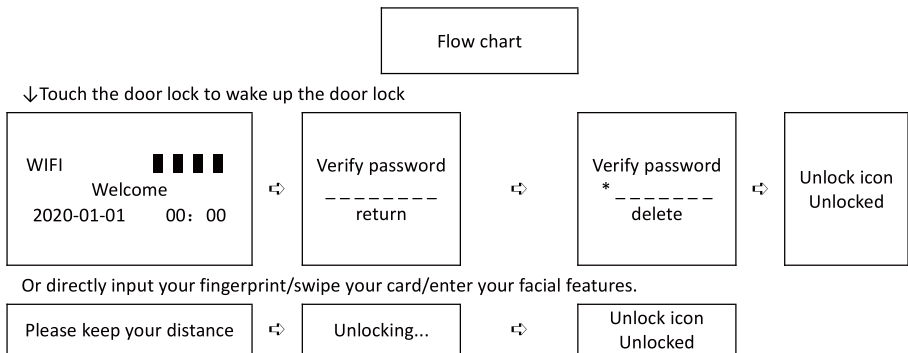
Flow chart

↓Touch the door lock to wake up the door lock

WIFI ▮▮▮▮
Welcome
2020-01-01 00：00

⇨

Verify password
________
return

⇨

Verify password
*_______
delete

⇨

Unlock icon
Unlocked

Or directly input your fingerprint/swipe your card/enter your facial features.

Please keep your distance

⇨

Unlocking...

⇨

Unlock icon
Unlocked